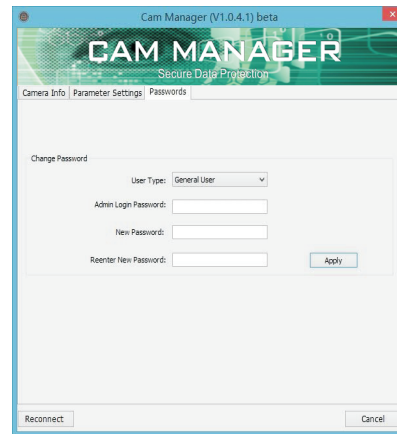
Cam Manager (V1.0.4.1) beta

CAM MANAGER
Secure Data Protection

Camera Info | Parameter Settings | Passwords

Change Password

User Type: General User

Admin Login Password:

New Password:

Reenter New Password:

Apply

Reconnect

Cancel